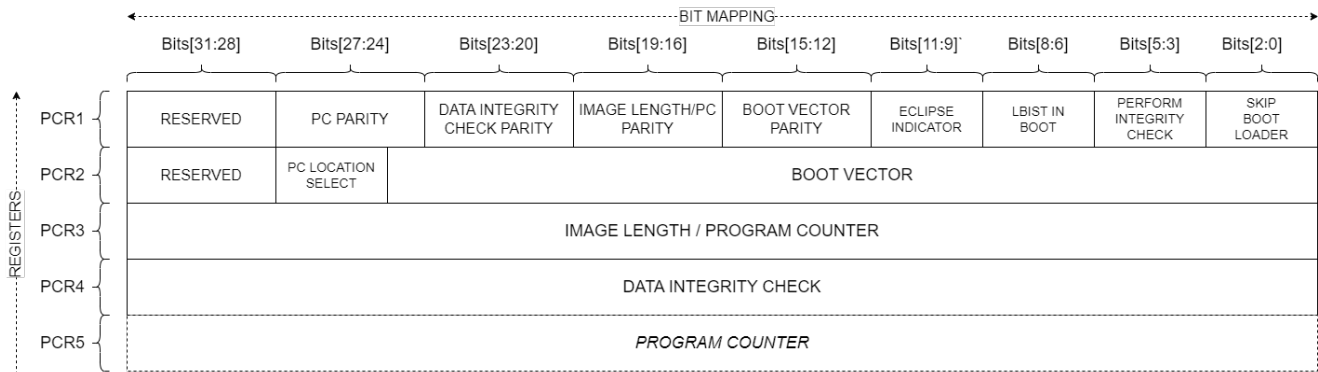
BIT MAPPING

Bits[31:28] Bits[27:24] Bits[23:20] Bits[19:16] Bits[15:12] Bits[11:9]` Bits[8:6] Bits[5:3] Bits[2:0]

REGISTERS

PCR1 | RESERVED | PC PARITY | DATA INTEGRITY CHECK PARITY | IMAGE LENGTH/PC PARITY | BOOT VECTOR PARITY | ECLIPSE INDICATOR | LBIST IN BOOT | PERFORM INTEGRITY CHECK | SKIP BOOT LOADER

PCR2 | RESERVED | PC LOCATION SELECT | BOOT VECTOR

PCR3 | IMAGE LENGTH / PROGRAM COUNTER

PCR4 | DATA INTEGRITY CHECK

PCR5 | PROGRAM COUNTER